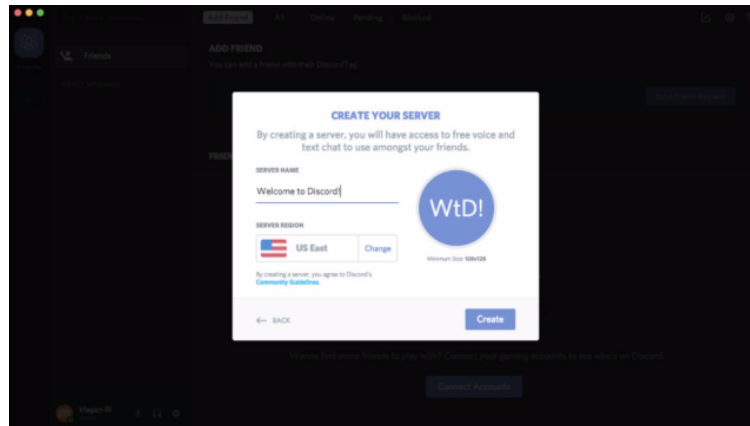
Add Friend All Online Pending Blocked

Friends

ADD FRIEND

You can add a friend with their DiscordTag.

Send Friend Request

FRIEN

CREATE YOUR SERVER

By creating a server, you will have access to free voice and text chat to use amongst your friends.

SERVER NAME

Welcome to Discord!

WtD!

SERVER REGION

US East

Change

Minimum Size: 128x128

By creating a server, you agree to Discord's Community Guidelines.

BACK

Create

Wanna find some friends to play with? Connect your gaming accounts to see who's on Discord.

Connect Accounts